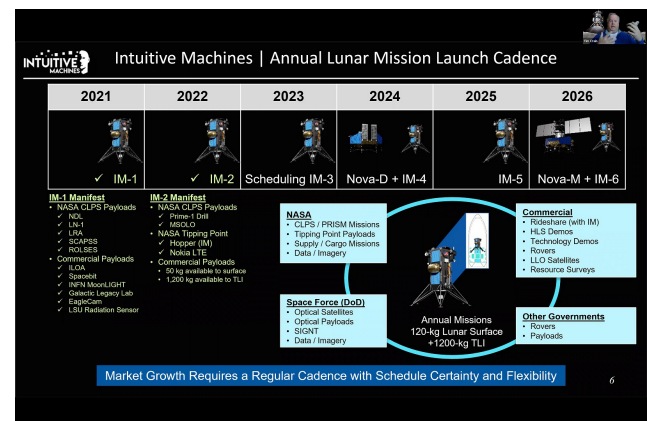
INTUITIVE MACHINES

Intuitive Machines | Annual Lunar Mission Launch Cadence

| 2021 | 2022 | 2023 | 2024 | 2025 | 2026 |
|---|---|---|---|---|---|
| ✓ IM-1 | ✓ IM-2 | Scheduling IM-3 | Nova-D + IM-4 | IM-5 | Nova-M + IM-6 |

IM-1 Manifest
• NASA CLPS Payloads
✓ NDL
✓ LN-1
✓ LRA
✓ SCAPSS
✓ ROLSES
• Commercial Payloads
✓ ILOA
✓ Spacebit
✓ INFN MoonLIGHT
✓ Galactic Legacy Lab
✓ EagleCam
✓ LSU Radiation Sensor

IM-2 Manifest
• NASA CLPS Payloads
✓ Prime-1 Drill
✓ MSOLO
• NASA Tipping Point
✓ Hopper (IM)
✓ Nokia LTE
• Commercial Payloads
• 50 kg available to surface
• 1,200 kg available to TLI

NASA
• CLPS / PRISM Missions
• Tipping Point Payloads
• Supply / Cargo Missions
• Data / Imagery

Space Force (DoD)
• Optical Satellites
• Optical Payloads
• SIGNT
• Data / Imagery

Annual Missions
120-kg Lunar Surface
+1200-kg TLI

Commercial
• Rideshare (with IM)
• HLS Demos
• Technology Demos
• Rovers
• LLO Satellites
• Resource Surveys

Other Governments
• Rovers
• Payloads

Market Growth Requires a Regular Cadence with Schedule Certainty and Flexibility

6